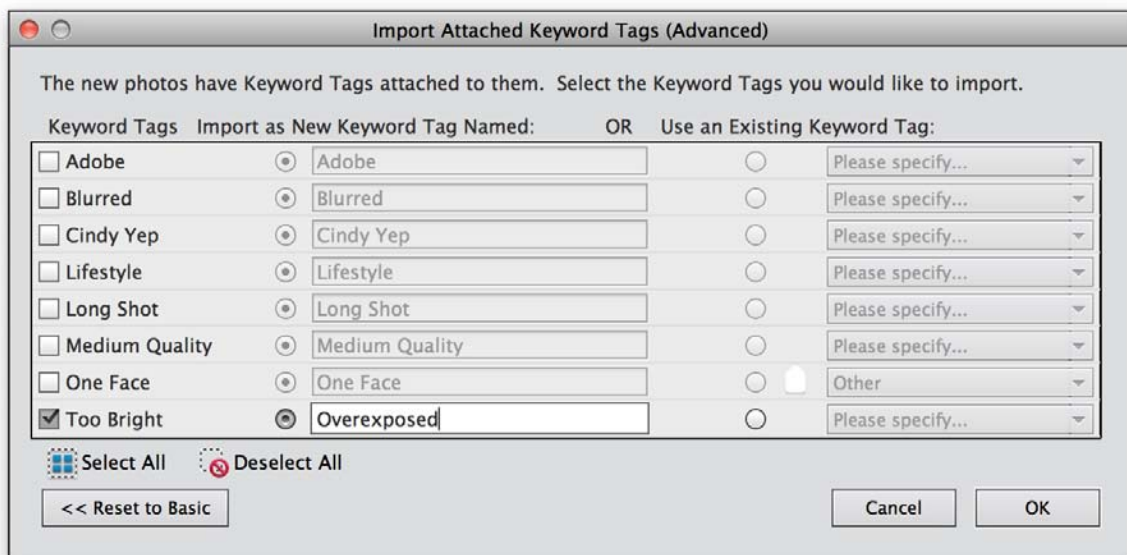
Import Attached Keyword Tags (Advanced)

The new photos have Keyword Tags attached to them. Select the Keyword Tags you would like to import.

| Keyword Tags | Import as New Keyword Tag Named: | OR | Use an Existing Keyword Tag: |
|---|---|---|---|
| Adobe | Adobe | | Please specify... |
| Blurred | Blurred | | Please specify... |
| Cindy Yep | Cindy Yep | | Please specify... |
| Lifestyle | Lifestyle | | Please specify... |
| Long Shot | Long Shot | | Please specify... |
| Medium Quality | Medium Quality | | Please specify... |
| One Face | One Face | | Other |
| Too Bright | Overexposed | | Please specify... |

Select All Deselect All

<< Reset to Basic

Cancel OK